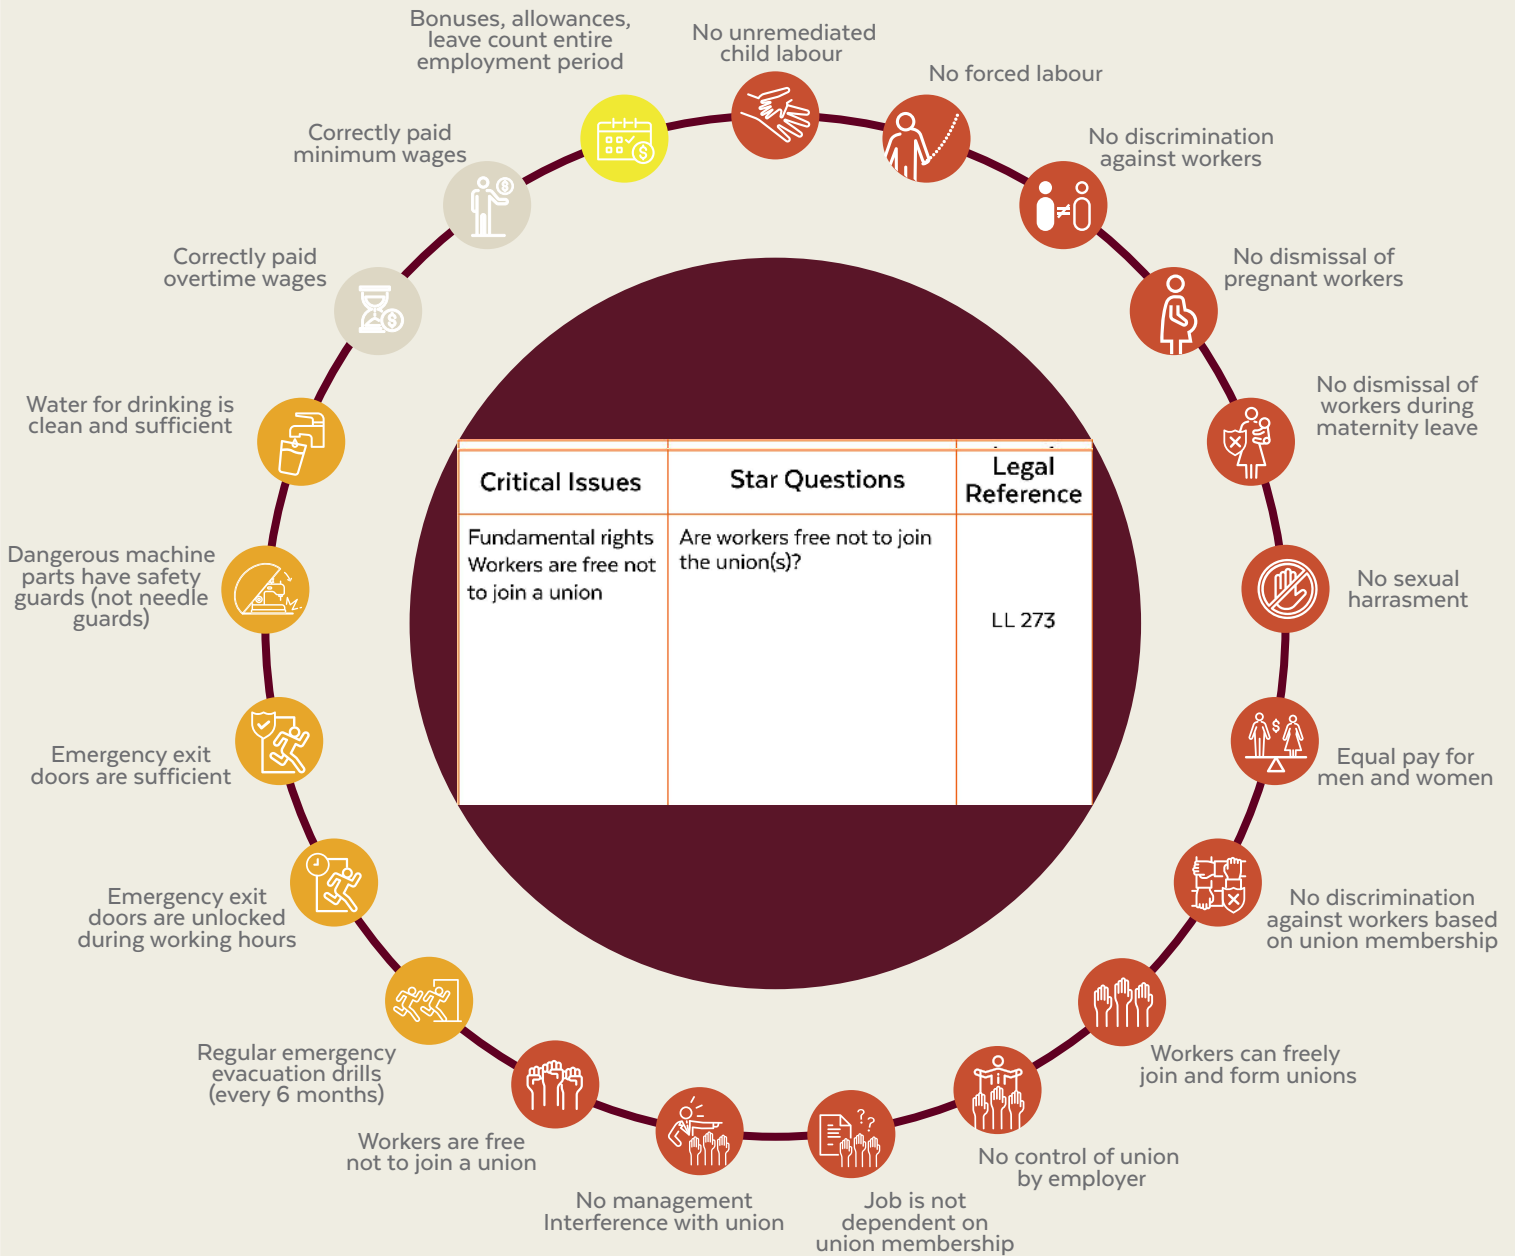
Bonuses, allowances, leave count entire employment period

No unremediated child labour

No forced labour

No discrimination against workers

No dismissal of pregnant workers

No dismissal of workers during maternity leave

No sexual harrasment

Equal pay for men and women

No discrimination against workers based on union membership

Workers can freely join and form unions

No control of union by employer

Job is not dependent on union membership

No management Interference with union

Workers are free not to join a union

Regular emergency evacuation drills (every 6 months)

Emergency exit doors are unlocked during working hours

Emergency exit doors are sufficient

Dangerous machine parts have safety guards (not needle guards)

Water for drinking is clean and sufficient

Correctly paid overtime wages

Correctly paid minimum wages

| Critical Issues | Star Questions | Legal Reference |
|---|---|---|
| Fundamental rights Workers are free not to join a union | Are workers free not to join the union(s)? | LL 273 |